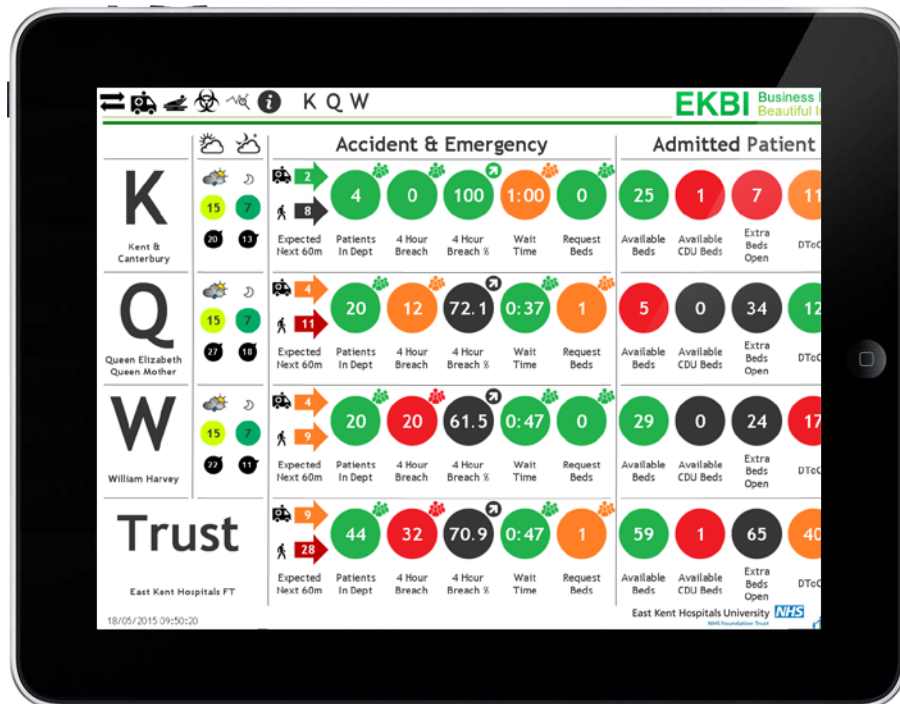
K Q W

EKBI Business I Beautiful I

Accident & Emergency

Admitted Patient

K
Kent & Canterbury

15 7
20 13

2
8
Expected Next 60m

4
Patients In Dept

0
4 Hour Breach

100
4 Hour Breach %

1:00
Wait Time

0
Request Beds

25
Available Beds

1
Available CDU Beds

7
Extra Beds Open

11
DToC

Q
Queen Elizabeth Queen Mother

15 7
27 18

4
11
Expected Next 60m

20
Patients In Dept

12
4 Hour Breach

72.1
4 Hour Breach %

0:37
Wait Time

1
Request Beds

5
Available Beds

0
Available CDU Beds

34
Extra Beds Open

12
DToC

W
William Harvey

15 7
22 11

4
9
Expected Next 60m

20
Patients In Dept

20
4 Hour Breach

61.5
4 Hour Breach %

0:47
Wait Time

0
Request Beds

29
Available Beds

0
Available CDU Beds

24
Extra Beds Open

17
DToC

Trust
East Kent Hospitals FT

9
28
Expected Next 60m

44
Patients In Dept

32
4 Hour Breach

70.9
4 Hour Breach %

0:47
Wait Time

1
Request Beds

59
Available Beds

1
Available CDU Beds

65
Extra Beds Open

40
DToC

18/05/2015 09:50:20

East Kent Hospitals University NHS
NHS Foundation Trust